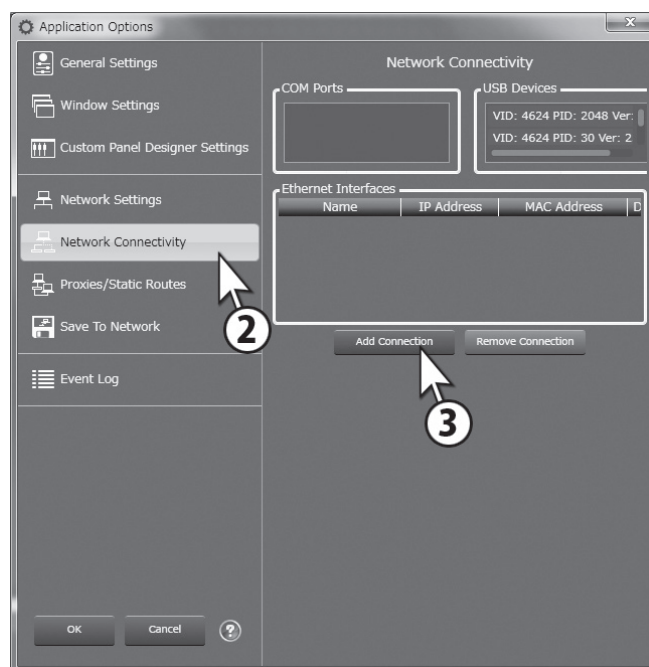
Application Options

General Settings

Window Settings

Custom Panel Designer Settings

Network Settings

Network Connectivity

Proxies/Static Routes

Save To Network

Event Log

OK

Cancel

?

Network Connectivity

COM Ports

USB Devices

VID: 4624 PID: 2048 Ver:

VID: 4624 PID: 30 Ver: 2

Ethernet Interfaces

| Name | IP Address | MAC Address | D |
|---|---|---|---|

Add Connection

Remove Connection

2

3